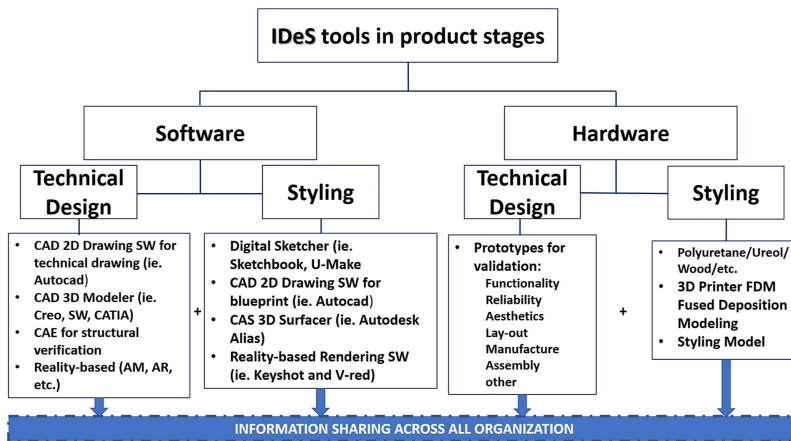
IDeS tools in product stages

Software

Hardware

Technical Design

Styling

Technical Design

Styling

- CAD 2D Drawing SW for technical drawing (ie. Autocad)
- CAD 3D Modeler (ie. Creo, SW, CATIA)
- CAE for structural verification
- Reality-based (AM, AR, etc.)

+

- Digital Sketcher (ie. Sketchbook, U-Make
- CAD 2D Drawing SW for blueprint (ie. Autocad)
- CAS 3D Surfacer (ie. Autodesk Alias)
- Reality-based Rendering SW (ie. Keyshot and V-red)

- Prototypes for validation:
Functionality
Reliability
Aesthetics
Lay-out
Manufacture
Assembly
other

+

- Polyuretane/Ureol/Wood/etc.
- 3D Printer FDM Fused Deposition Modeling
- Styling Model

INFORMATION SHARING ACROSS ALL ORGANIZATION